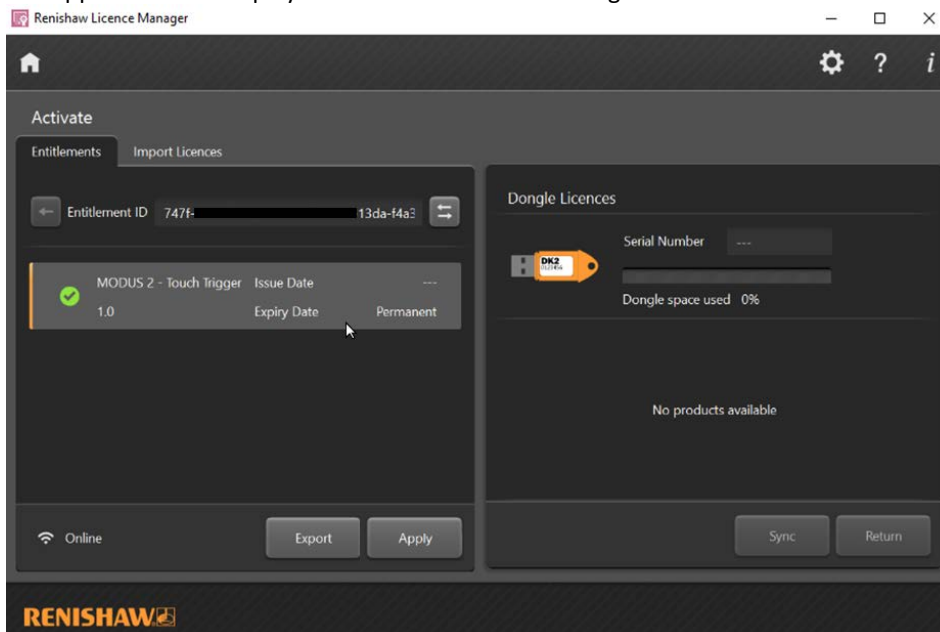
Renishaw Licence Manager

?
i

Activate

Entitlements
Import Licences

Entitlement ID 747f-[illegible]13da-f4a3

MODUS 2 - Touch Trigger
1.0
Issue Date ---
Expiry Date Permanent

Online
Export
Apply

Dongle Licences

DK2
Serial Number ---
Dongle space used 0%

No products available

Sync
Return

RENISHAW